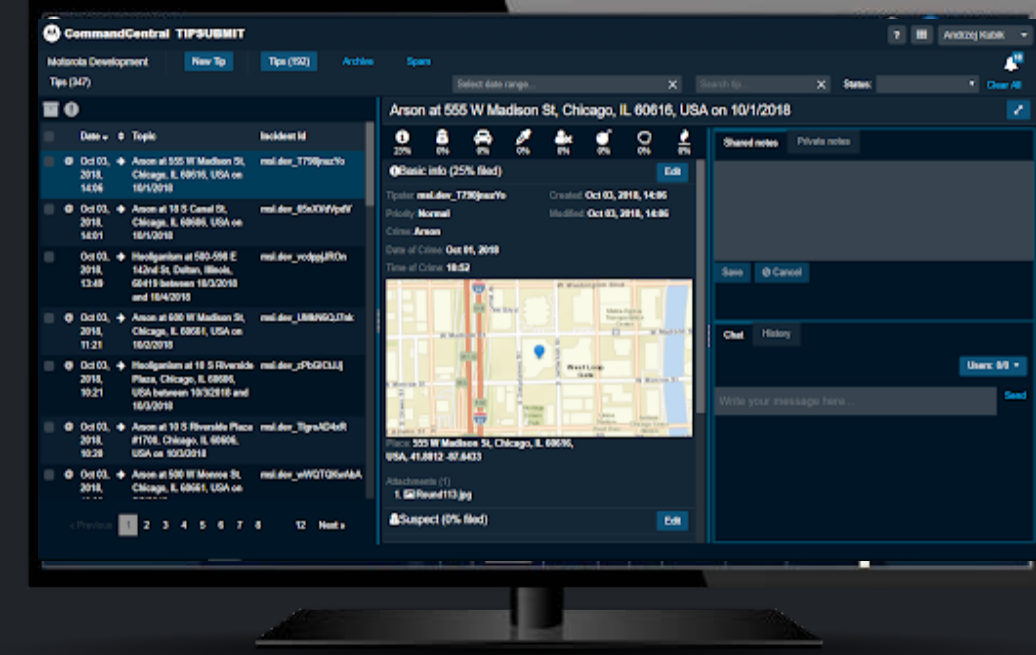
CommandCentral TIPSUBMIT

? Andrzej Kabik

Motorola Development New Tip Tips (192) Archive Spam

Tips (347)

Select date range... Search tip... Status: Clear All

| | Date | Topic | Incident Id |
|---|---|---|---|
| | Oct 03, 2018, 14:06 | Arson at 555 W Madison St, Chicago, IL 60616, USA on 10/1/2018 | msi.dev_T790jnazYo |
| | Oct 03, 2018, 14:01 | Arson at 10 S Canal St, Chicago, IL 60606, USA on 10/1/2018 | msi.dev_65aXWVpdW |
| | Oct 03, 2018, 13:49 | Hooliganism at 580-598 E 142nd St, Dolton, Illinois, 60419 between 10/3/2018 and 10/4/2018 | msi.dev_vcdppjJROn |
| | Oct 03, 2018, 11:21 | Arson at 600 W Madison St, Chicago, IL 60661, USA on 10/2/2018 | msi.dev_UMkNGQJTnk |
| | Oct 03, 2018, 10:21 | Hooliganism at 10 S Riverside Plaza, Chicago, IL 60606, USA between 10/3/2018 and 10/3/2018 | msi.dev_zPbGICIJJ |
| | Oct 03, 2018, 10:20 | Arson at 10 S Riverside Plaza #1700, Chicago, IL 60606, USA on 10/3/2018 | msi.dev_TlgnAD4xR |
| | Oct 03, 2018, | Arson at 500 W Monroe St, Chicago, IL 60661, USA on | msi.dev_wWQTQKeMbA |

« Previous 1 2 3 4 5 6 7 8 ... 12 Next »

Arson at 555 W Madison St, Chicago, IL 60616, USA on 10/1/2018

25% 0% 0% 0% 0% 0% 0% 0%

Basic info (25% filled) Edit

Tipster msi.dev_T790jnazYo Created Oct 03, 2018, 14:06
Priority Normal Modified Oct 03, 2018, 14:06
Crime Arson
Date of Crime Oct 01, 2018
Time of Crime 10:52

West Loop Gate

Place 555 W Madison St, Chicago, IL 60616, USA, 41.8812 -87.6433

Attachments (1)
1. Round113.jpg

Suspect (0% filled) Edit

Shared notes Private notes

Save Cancel

Chat History

Users: 0/0

Write your message here... Send